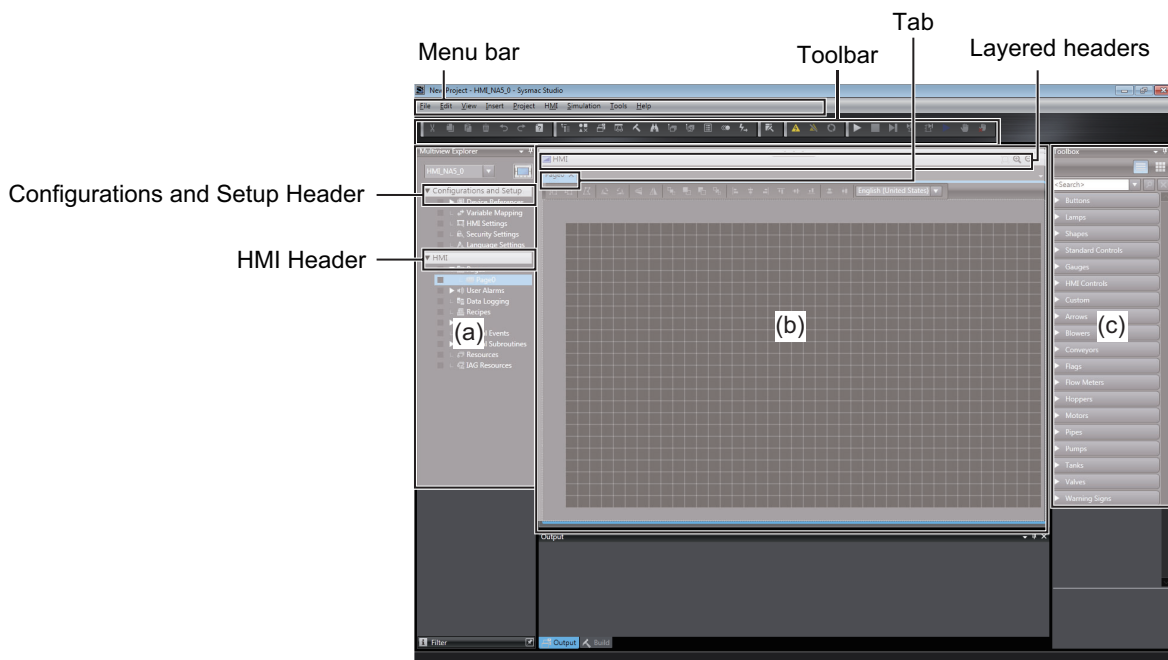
Tab

Menu bar

Toolbar

Layered headers

New Project - HMI_NA5_0 - Sysmac Studio

File Edit View Insert Project HMI Simulation Tools Help

Multiview Explorer

HMI_NA5_0

Configurations and Setup Header

▼ Configurations and Setup

Device Reference

Variable Mapping

HMI Settings

Security Settings

Language Settings

HMI Header

▼ HMI

Page0

User Alarms

Data Logging

Recipes

(a)

Events

Subroutines

Resources

IAG Resources

HMI

Page0

English (United States)

(b)

Toolbox

<Search>

Buttons

Lamps

Shapes

Standard Controls

Gauges

HMI Controls

Custom

Arrows

Blowers

(c)

Conveyors

Flags

Flow Meters

Hoppers

Motors

Pipes

Pumps

Tanks

Valves

Warning Signs

Output

Filter

Output Build